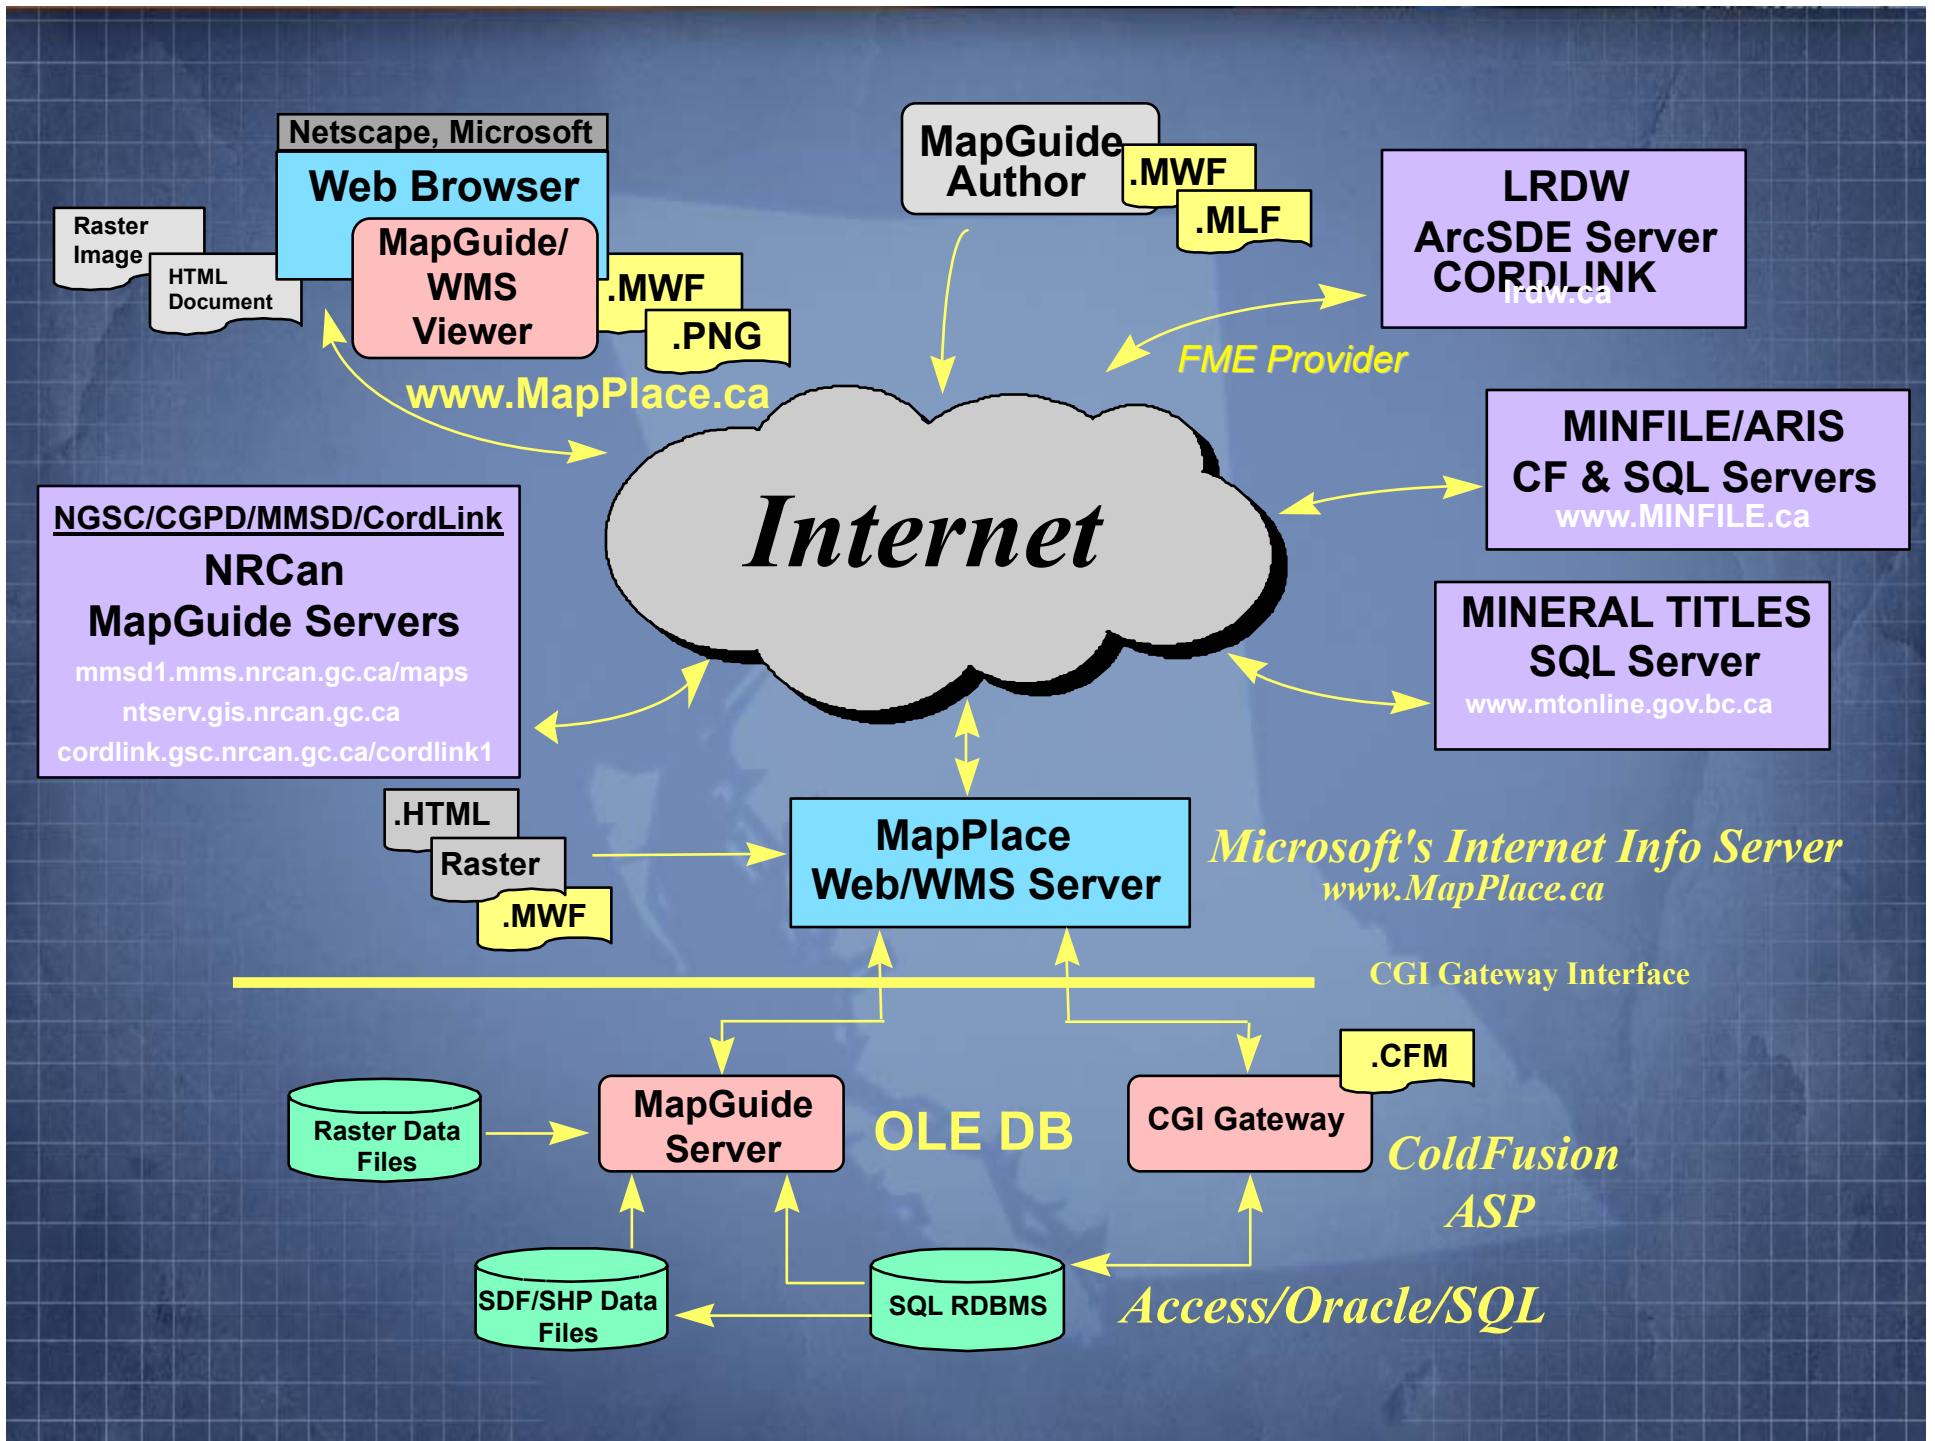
Netscape, Microsoft
Web Browser
MapGuide/ WMS Viewer
Raster Image
HTML Document
.MWF
.PNG
www.MapPlace.ca

MapGuide Author
.MWF
.MLF

LRDW
ArcSDE Server
CORDLINK
lrdw.ca

FME Provider

Internet

MINFILE/ARIS
CF & SQL Servers
www.MINFILE.ca

MINERAL TITLES
SQL Server
www.mtonline.gov.bc.ca

NGSC/CGPD/MMSD/CordLink
NRCan
MapGuide Servers
mmsd1.mms.nrcan.gc.ca/maps
ntserv.gis.nrcan.gc.ca
cordlink.gsc.nrcan.gc.ca/cordlink1

.HTML
Raster
.MWF

MapPlace
Web/WMS Server

Microsoft's Internet Info Server
www.MapPlace.ca

CGI Gateway Interface

Raster Data Files
MapGuide Server
OLE DB
CGI Gateway
.CFM
ColdFusion
ASP
SDF/SHP Data Files
SQL RDBMS
Access/Oracle/SQL